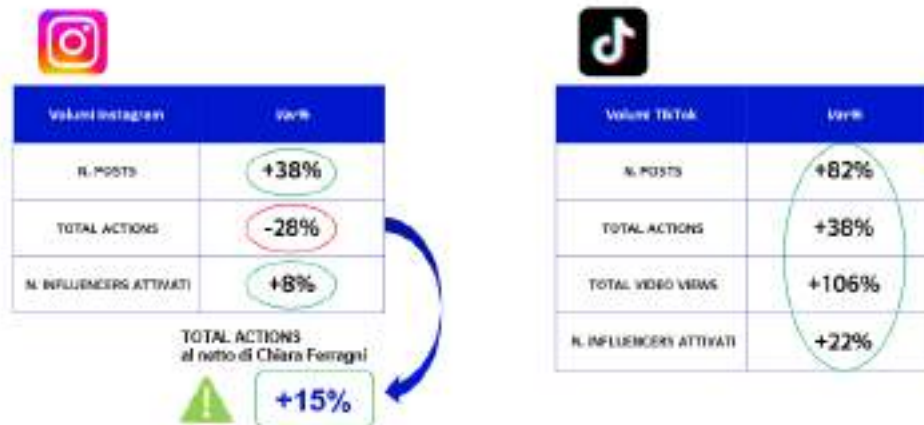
| Volumi Instagram | Var% |
|---|---|
| N. POSTS | +38% |
| TOTAL ACTIONS | -28% |
| N. INFLUENCERS ATTIVATI | +8% |

TOTAL ACTIONS al netto di Chiara Ferragni

+15%

| Volumi TikTok | Var% |
|---|---|
| N. POSTS | +82% |
| TOTAL ACTIONS | +38% |
| TOTAL VIDEO VIEWS | +106% |
| N. INFLUENCERS ATTIVATI | +22% |